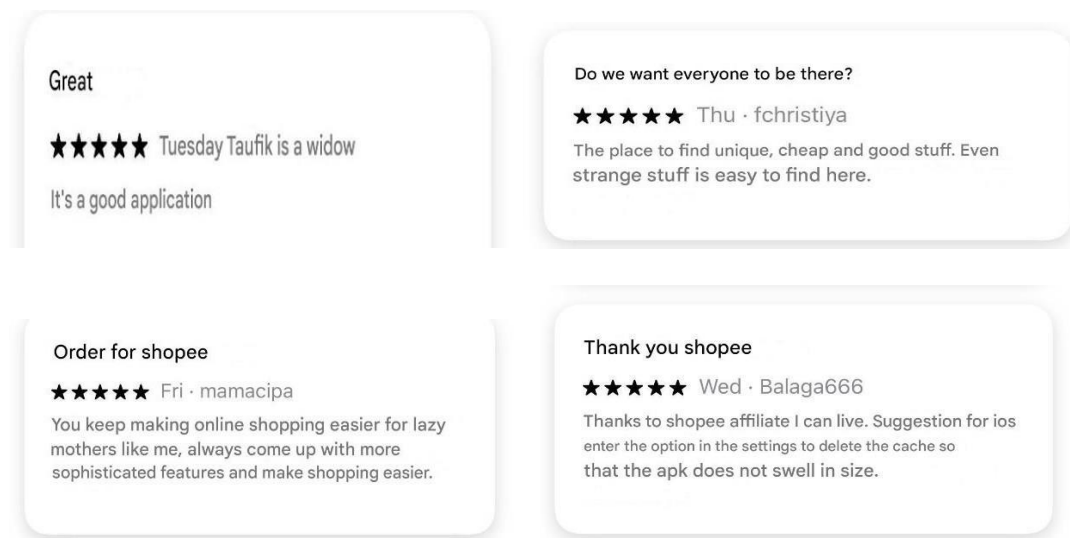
Great

★★★★★ Tuesday Taufik is a widow

It's a good application

Do we want everyone to be there?

★★★★★ Thu · fchristiya

The place to find unique, cheap and good stuff. Even strange stuff is easy to find here.

Order for shopee

★★★★★ Fri · mamacipa

You keep making online shopping easier for lazy mothers like me, always come up with more sophisticated features and make shopping easier.

Thank you shopee

★★★★★ Wed · Balaga666

Thanks to shopee affiliate I can live. Suggestion for ios enter the option in the settings to delete the cache so that the apk does not swell in size.